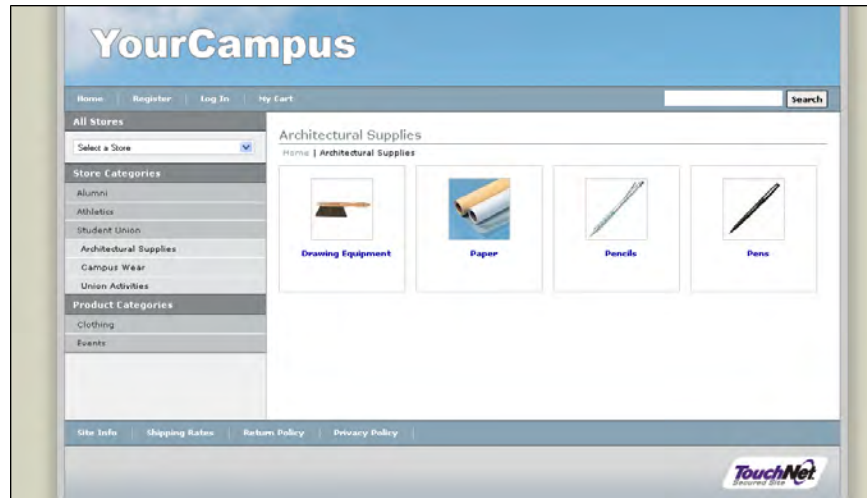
YourCampus

Home | Register | Log In | My Cart

Search

All Stores

Select a Store

Store Categories

Alumni

Athletics

Student Union

Architectural Supplies

Campus Wear

Union Activities

Product Categories

Clothing

Events

Architectural Supplies

Home | Architectural Supplies

Drawing Equipment

Paper

Pencils

Pens

Site Info | Shipping Rates | Return Policy | Privacy Policy

TouchNet
Secured Site